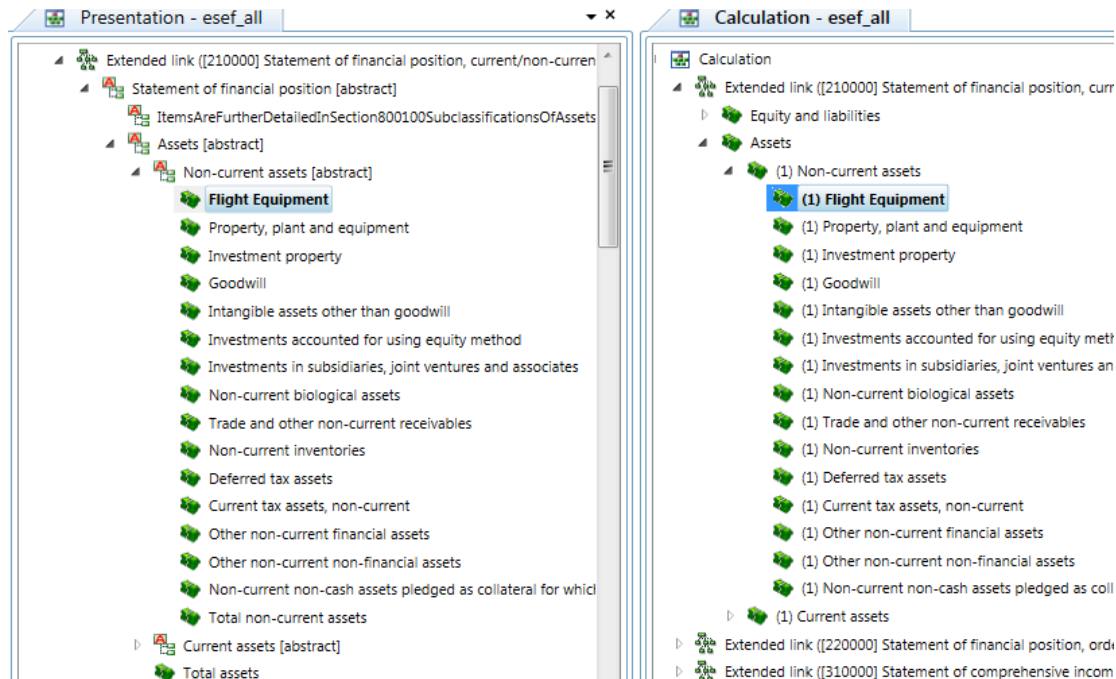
Presentation - esef_all

Extended link ([210000] Statement of financial position, current/non-curren
Statement of financial position [abstract]
ItemsAreFurtherDetailedInSection800100SubclassificationsOfAssets
Assets [abstract]
Non-current assets [abstract]
Flight Equipment
Property, plant and equipment
Investment property
Goodwill
Intangible assets other than goodwill
Investments accounted for using equity method
Investments in subsidiaries, joint ventures and associates
Non-current biological assets
Trade and other non-current receivables
Non-current inventories
Deferred tax assets
Current tax assets, non-current
Other non-current financial assets
Other non-current non-financial assets
Non-current non-cash assets pledged as collateral for whicl
Total non-current assets
Current assets [abstract]
Total assets

Calculation - esef_all

Calculation
Extended link ([210000] Statement of financial position, curr
Equity and liabilities
Assets
(1) Non-current assets
(1) Flight Equipment
(1) Property, plant and equipment
(1) Investment property
(1) Goodwill
(1) Intangible assets other than goodwill
(1) Investments accounted for using equity meth
(1) Investments in subsidiaries, joint ventures an
(1) Non-current biological assets
(1) Trade and other non-current receivables
(1) Non-current inventories
(1) Deferred tax assets
(1) Current tax assets, non-current
(1) Other non-current financial assets
(1) Other non-current non-financial assets
(1) Non-current non-cash assets pledged as coll
(1) Current assets
Extended link ([220000] Statement of financial position, orde
Extended link ([310000] Statement of comprehensive incom